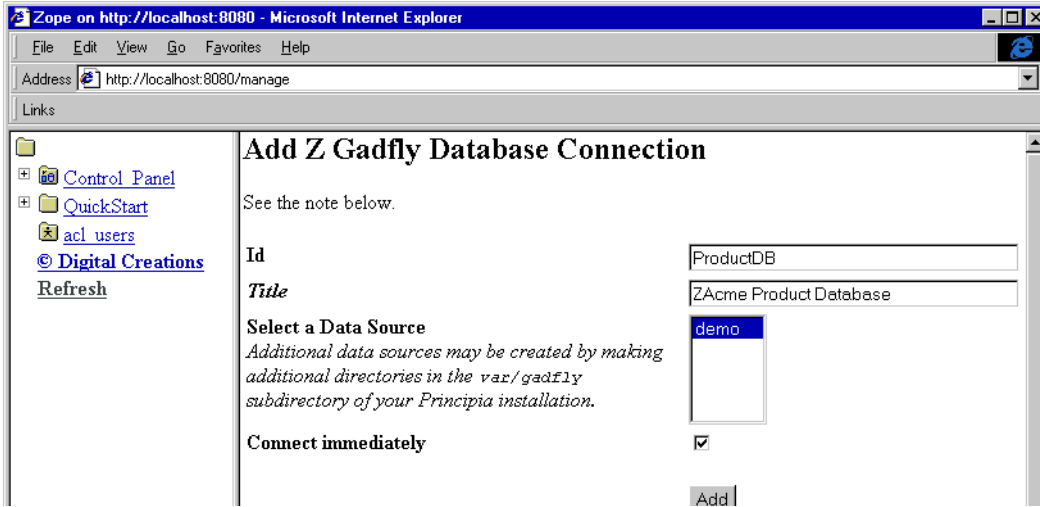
Zope on http://localhost:8080 - Microsoft Internet Explorer

File Edit View Go Favorites Help

Address http://localhost:8080/manage

Links

Control_Panel
QuickStart
acl_users
© Digital Creations
Refresh

Add Z Gadfly Database Connection

See the note below.

Id ProductDB

Title ZAcme Product Database

Select a Data Source
Additional data sources may be created by making additional directories in the var/gadfly subdirectory of your Principia installation.

demo

Connect immediately

Add